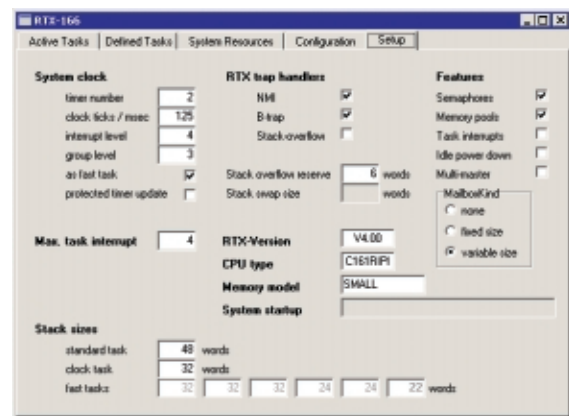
RTX-166

Active Tasks | Defined Tasks | System Resources | Configuration | Setup

System clock

timer number 2

clock ticks / msec 125

interrupt level 4

group level 3

as fast task

protected timer update

RTX trap handlers

NMI

B-trap

Stack-overflow

Stack overflow reserve 6 words

Stack swap size words

Features

Semaphores

Memory pools

Task interrupts

Idle power down

Multi-master

MailboxKind

none

fixed size

variable size

Max. task interrupt 4

RTX-Version V4.00

CPU type C161RIPI

Memory model SMALL

System startup

Stack sizes

standard task 48 words

clock task 32 words

fast tasks 32 32 32 24 24 22 words